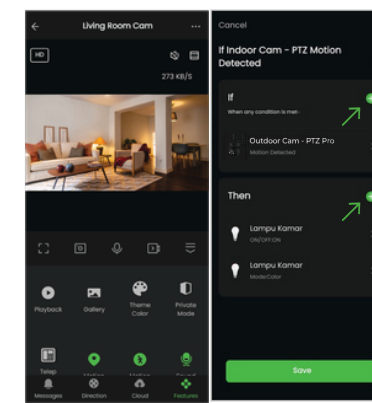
Living Room Cam

HD

273 KB/S

Playback

Gallery

Theme Color

Private Mode

Telep

Motion

Motion

Sound

Messages

Direction

Cloud

Features

Cancel

If Indoor Cam - PTZ Motion Detected

If

When any condition is met -

Outdoor Cam - PTZ Pro

Motion Detected

Then

Lampu Kamar

ON/OFF:ON

Lampu Kamar

Mode:Color

Save